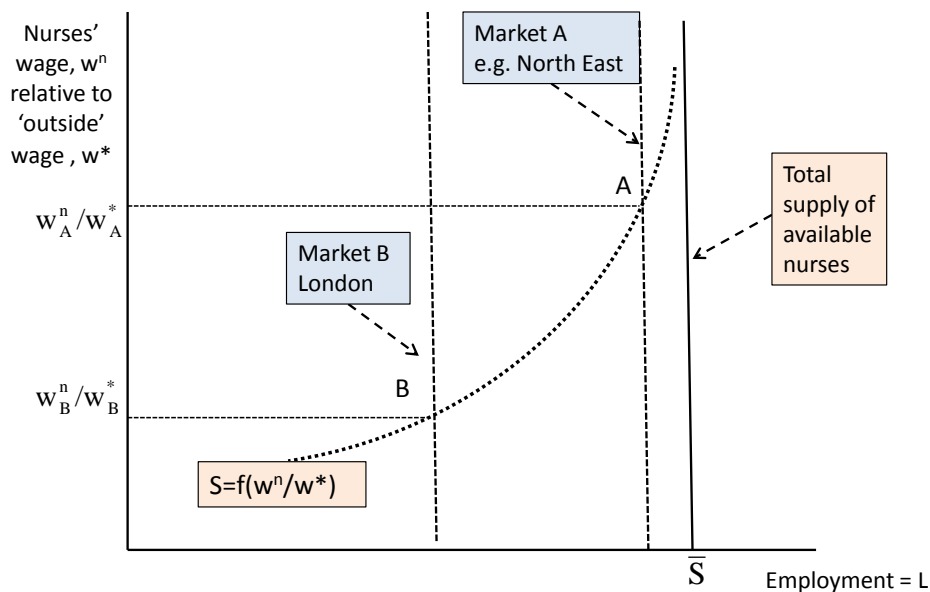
Nurses' wage, $w^n$ relative to 'outside' wage , w*

Market A e.g. North East

A

Total supply of available nurses

$w^n_A/w^*_A$

Market B London

B

$w^n_B/w^*_B$

S=f($w^n$/w*)

$\overline{S}$

Employment = L